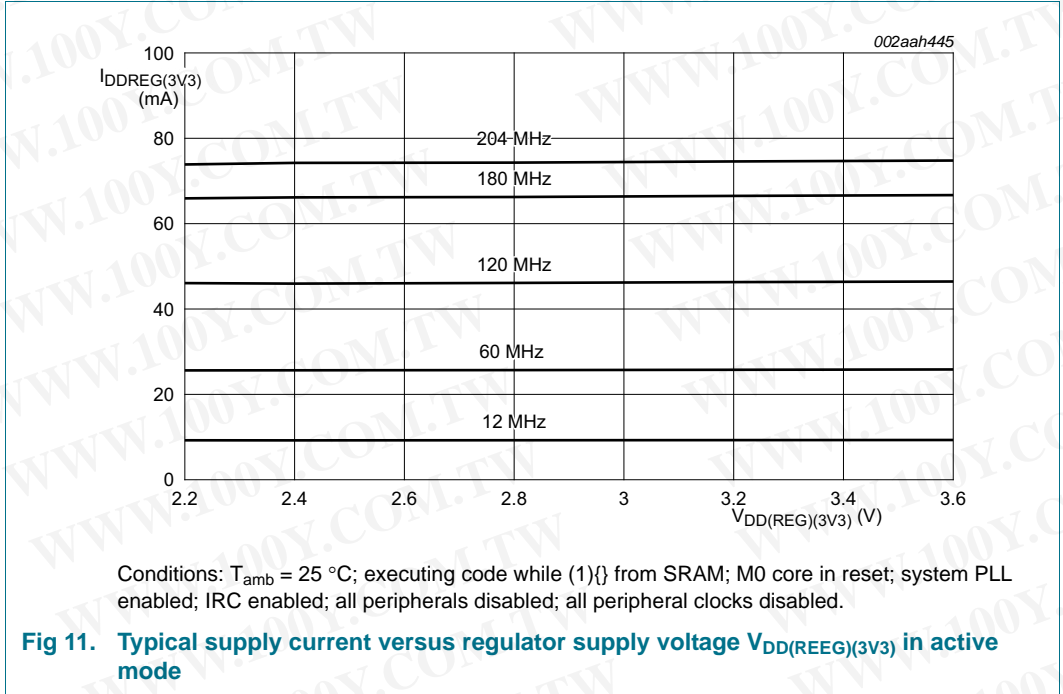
002aah445

100

$I_{DDREG(3V3)}$ (mA)

80

60

40

20

0

204 MHz

180 MHz

120 MHz

60 MHz

12 MHz

2.2 2.4 2.6 2.8 3 3.2 3.4 3.6

$V_{DD(REG)(3V3)}$ (V)

Conditions: $T_{amb}$ = 25 °C; executing code while (1){} from SRAM; M0 core in reset; system PLL enabled; IRC enabled; all peripherals disabled; all peripheral clocks disabled.

Fig 11. Typical supply current versus regulator supply voltage $V_{DD(REEG)(3V3)}$ in active mode